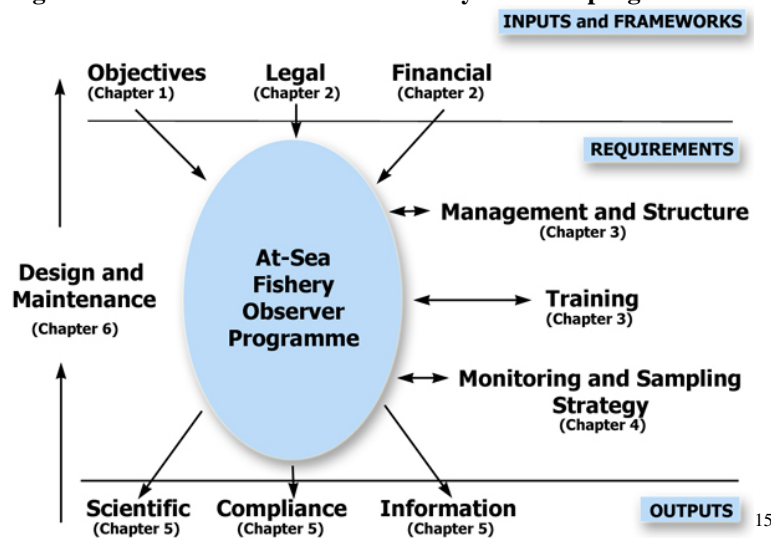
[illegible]

INPUTS and FRAMEWORKS

Objectives (Chapter 1)

Legal (Chapter 2)

Financial (Chapter 2)

REQUIREMENTS

At-Sea Fishery Observer Programme

Management and Structure (Chapter 3)

Design and Maintenance (Chapter 6)

Training (Chapter 3)

Monitoring and Sampling Strategy (Chapter 4)

Scientific (Chapter 5)

Compliance (Chapter 5)

Information (Chapter 5)

OUTPUTS

15